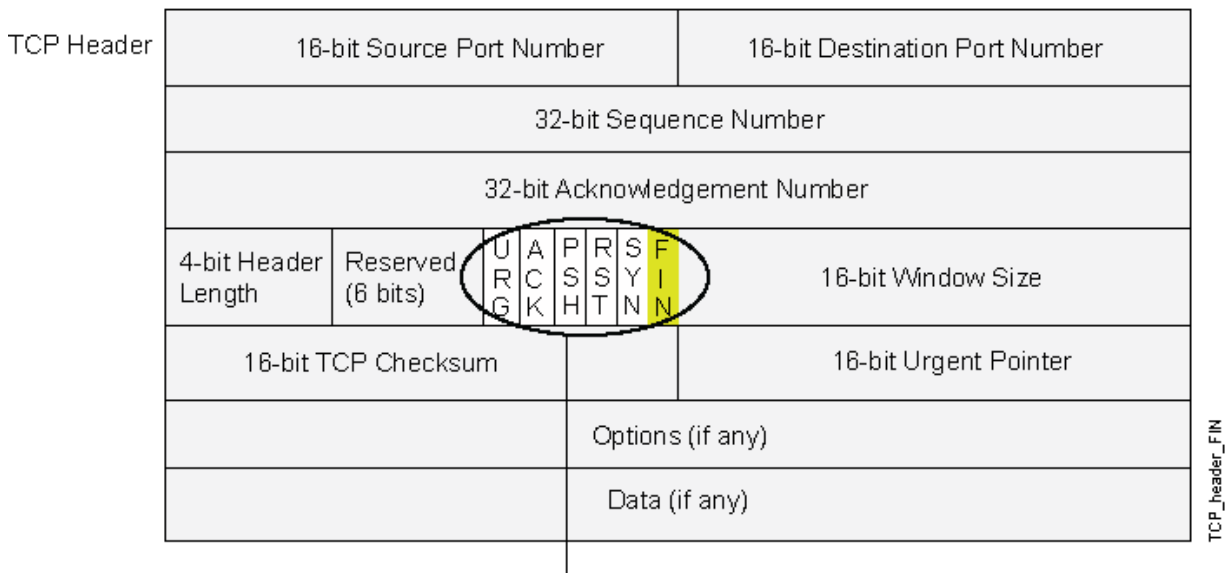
TCP Header

| 16-bit Source Port Number | | | | | | | | | 16-bit Destination Port Number |
|---|---|---|---|---|---|---|---|---|---|
| 32-bit Sequence Number | | | | | | | | | |
| 32-bit Acknowledgement Number | | | | | | | | | |
| 4-bit Header Length | Reserved (6 bits) | URG | ACK | PSH | RST | SYN | FIN | | 16-bit Window Size |
| 16-bit TCP Checksum | | | | | | | | | 16-bit Urgent Pointer |
| Options (if any) | | | | | | | | | |
| Data (if any) | | | | | | | | | |

TCP_header_FIN